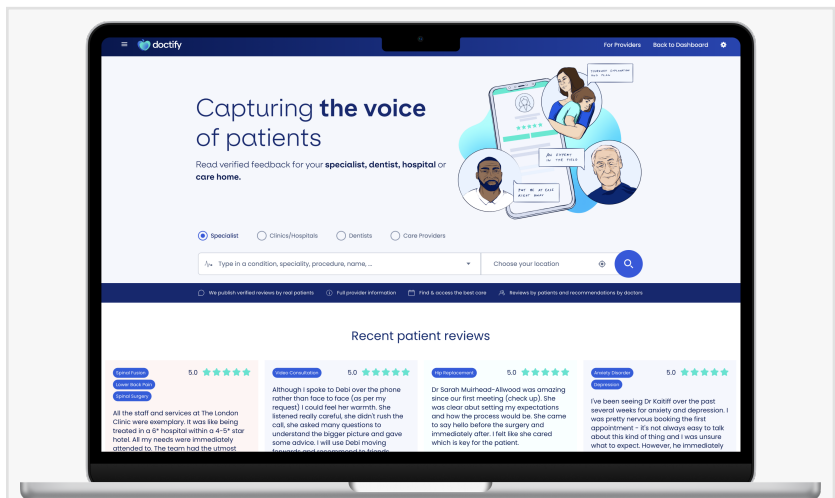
doctify

For Providers Back to Dashboard

Capturing **the voice** of patients

Read verified feedback for your **specialist, dentist, hospital** or **care home.**

Specialist Clinics/Hospitals Dentists Care Providers

Type in a condition, speciality, procedure, name, ...

Choose your location

We publish verified reviews by real patients Full provider information Find & access the best care Reviews by patients and recommendations by doctors

Recent patient reviews

Spinal Fusion
Lower Back Pain
Spinal Surgery
5.0
All the staff and services at The London Clinic were exemplary. It was like being treated in a 6* hospital within a 4-5* star hotel. All my needs were immediately attended to. The team had the utmost

Video Consultation
5.0
Although I spoke to Debi over the phone rather than face to face (as per my request) I could feel her warmth. She listened really careful, she didn't rush the call, she asked many questions to understand the bigger picture and gave some advice. I will use Debi moving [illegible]

Hip Replacement
5.0
Dr Sarah Muirhead-Allwood was amazing since our first meeting (check up). She was clear abut setting my expectations and how the procedure would be. She came to say hello before the surgery and immediately after. I felt like she cared which is key for the patient.

Anxiety Disorder
Depression
5.0
I've been seeing Dr Kaitiff over the past several weeks for anxiety and depression. I was pretty nervous booking the first appointment - it's not always easy to talk about this kind of thing and I was unsure what to expect. However, he immediately